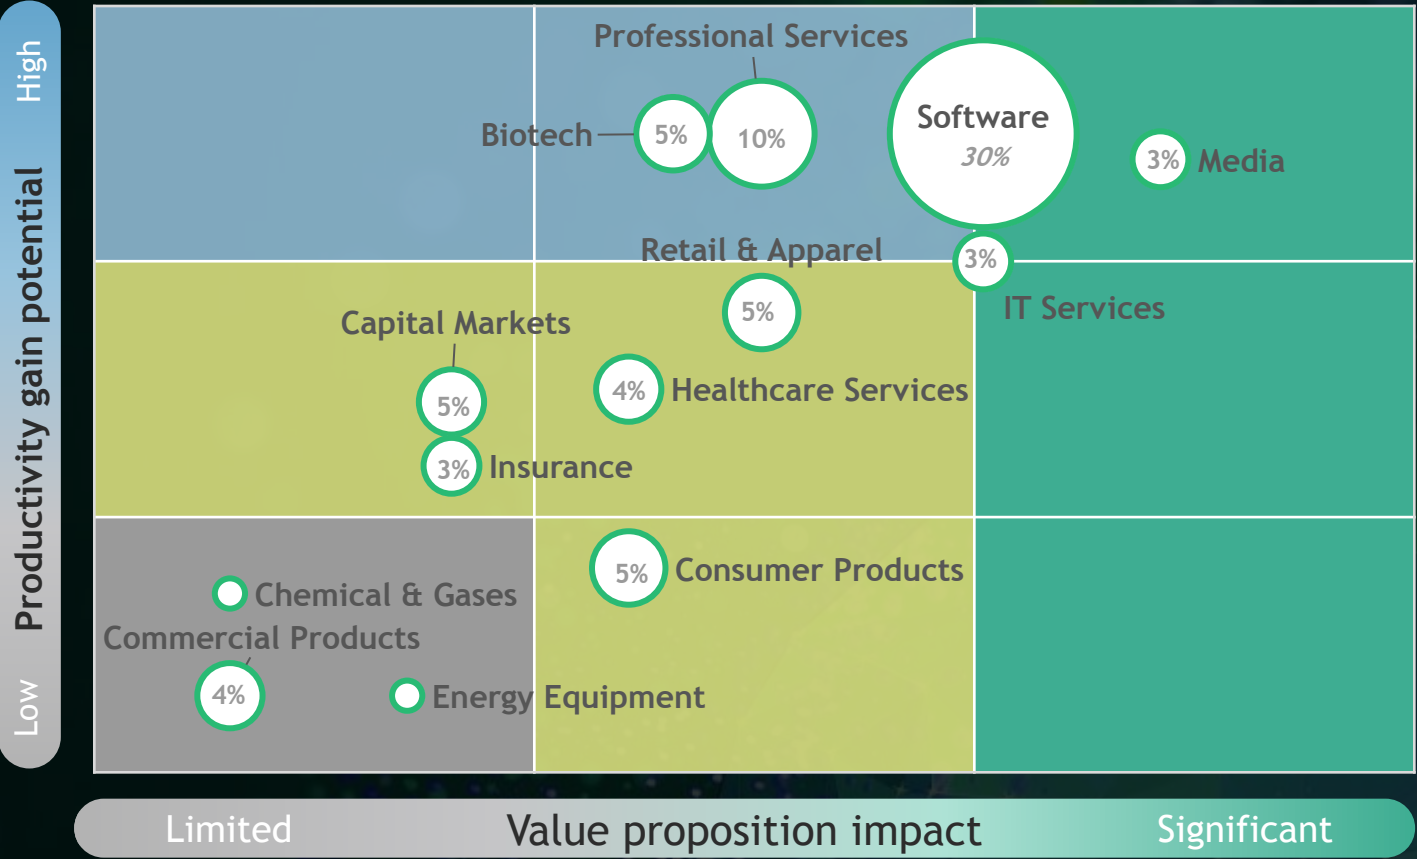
High

Productivity gain potential

Low

Professional Services

Biotech 5% 10%

Software
30%

3% Media

Retail & Apparel

3%

IT Services

Capital Markets

5%

5%

4% Healthcare Services

3% Insurance

5% Consumer Products

Chemical & Gases

Commercial Products

4%

Energy Equipment

Limited

Value proposition impact

Significant